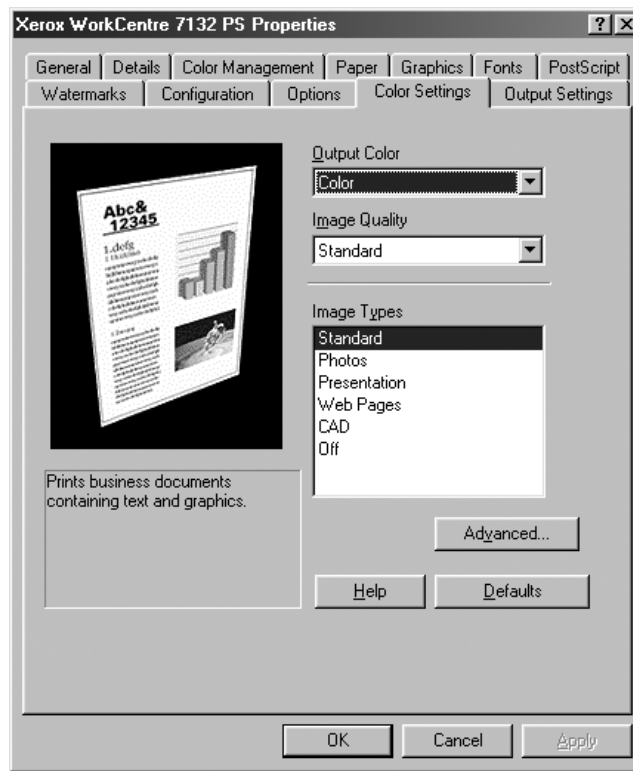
Xerox WorkCentre 7132 PS Properties

?

General | Details | Color Management | Paper | Graphics | Fonts | PostScript

Watermarks | Configuration | Options | Color Settings | Output Settings

Abc&
12345

1.defg

Output Color

Color

Image Quality

Standard

Image Types

Standard
Photos
Presentation
Web Pages
CAD
Off

Prints business documents containing text and graphics.

Advanced...

Help

Defaults

OK

Cancel

Apply